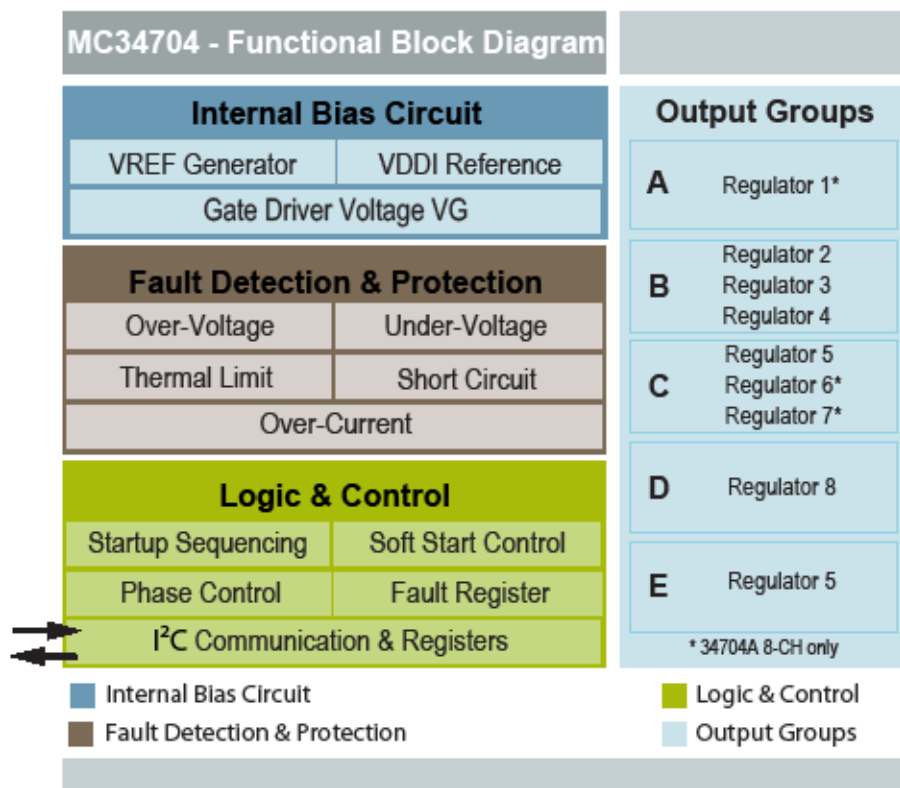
MC34704 - Functional Block Diagram

Internal Bias Circuit

VREF Generator | VDDI Reference

Gate Driver Voltage VG

Fault Detection & Protection

Over-Voltage | Under-Voltage

Thermal Limit | Short Circuit

Over-Current

Logic & Control

Startup Sequencing | Soft Start Control

Phase Control | Fault Register

I$^2$C Communication & Registers

Output Groups

A Regulator 1*

B Regulator 2 Regulator 3 Regulator 4

C Regulator 5 Regulator 6* Regulator 7*

D Regulator 8

E Regulator 5

* 34704A 8-CH only

Internal Bias Circuit

Fault Detection & Protection

Logic & Control

Output Groups